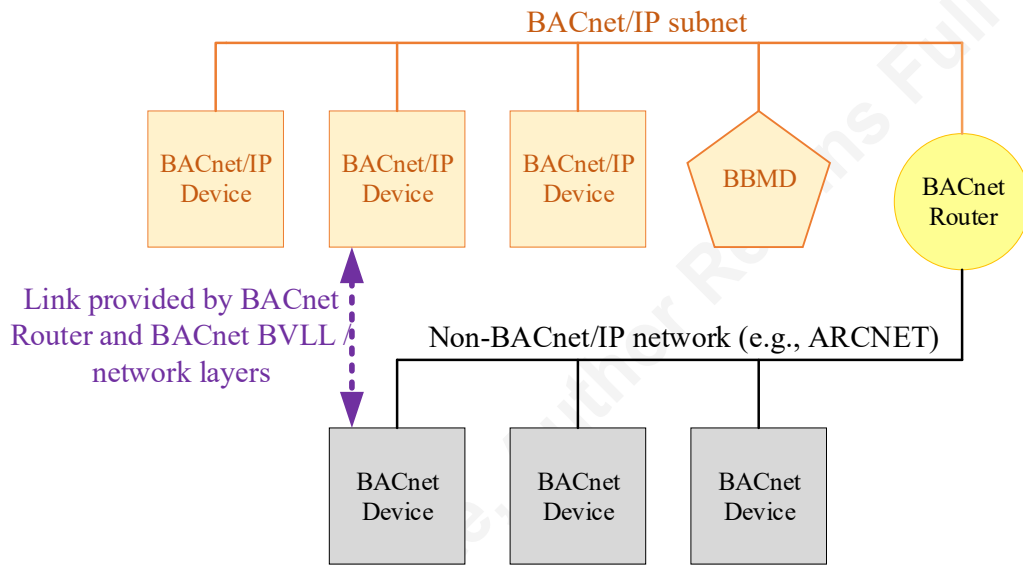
BACnet/IP subnet

BACnet/IP Device

BACnet/IP Device

BACnet/IP Device

BBMD

BACnet Router

Link provided by BACnet Router and BACnet BVLL / network layers

Non-BACnet/IP network (e.g., ARCNET)

BACnet Device

BACnet Device

BACnet Device